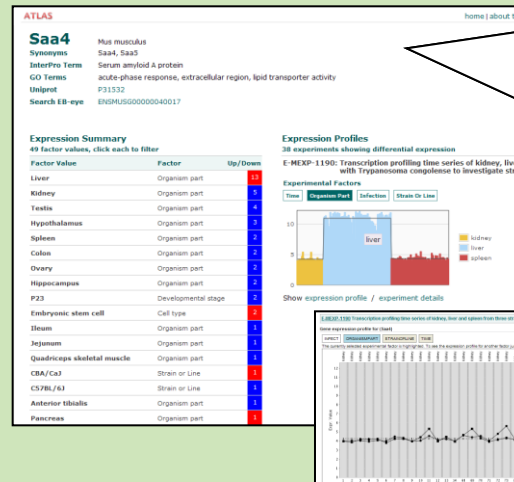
ATLAS

home | about t

Saa4 Mus musculus
Synonyms Saa4, Saa5
InterPro Term Serum amyloid A protein
GO Terms acute-phase response, extracellular region, lipid transporter activity
Uniprot P31532
Search EB-eye ENSMUSG00000040017

Expression Summary
49 factor values, click each to filter

| Factor Value | Factor | Up/Down |
|---|---|---|
| Liver | Organism part | 13 |
| Kidney | Organism part | 5 |
| Testis | Organism part | 4 |
| Hypothalamus | Organism part | 3 |
| Spleen | Organism part | 2 |
| Colon | Organism part | 2 |
| Ovary | Organism part | 2 |
| Hippocampus | Organism part | 2 |
| P23 | Developmental stage | 2 |
| Embryonic stem cell | Cell type | 2 |
| Ileum | Organism part | 1 |
| Jejunum | Organism part | 1 |
| Quadriceps skeletal muscle | Organism part | 1 |
| CBA/CaJ | Strain or Line | 1 |
| C57BL/6J | Strain or Line | 1 |
| Anterior tibialis | Organism part | 1 |
| Pancreas | Organism part | 1 |

Expression Profiles
38 experiments showing differential expression

E-MEXP-1190: Transcription profiling time series of kidney, liv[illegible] with Trypanosoma congolense to investigate st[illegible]

Experimental Factors
Time Organism Part Infection Strain Or Line

10
5
0
liver
kidney
liver
spleen

Show expression profile / experiment details

E-MEXP-1190: Transcription profiling time series of kidney, liver and spleen from three st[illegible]
Gene expression profile for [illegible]
INFECT ORGANISMPART STRAINORLINE TIME
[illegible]